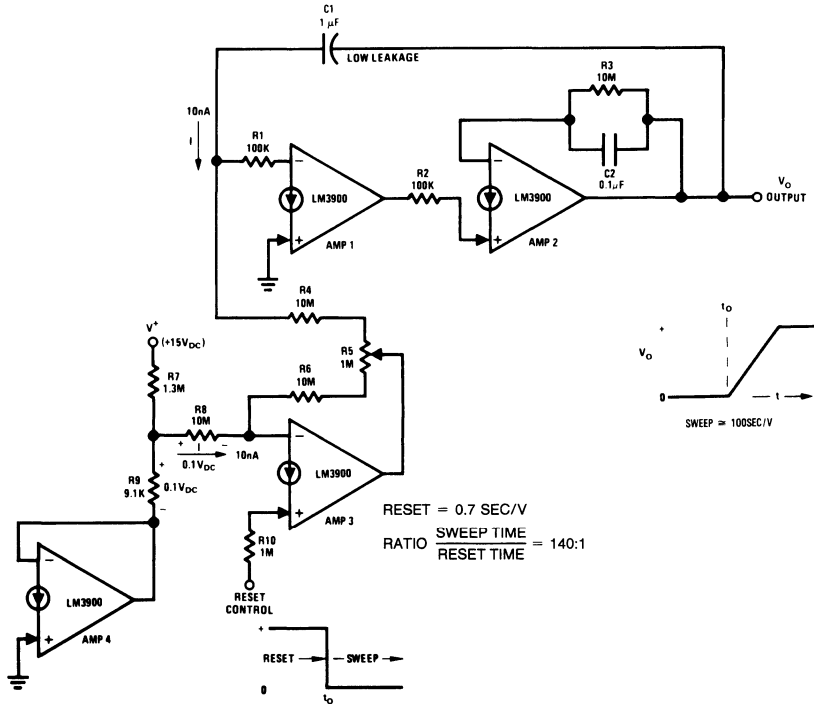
C1
1 μF
LOW LEAKAGE

R3
10M

C2
0.1μF

10nA
I

R1
100K

LM3900
AMP 1

R2
100K

LM3900
AMP 2

$V_O$
OUTPUT

R4
10M

$V^+$
($+15V_{DC}$)

R5
1M

R6
10M

R7
1.3M

R8
10M

I
$0.1V_{DC}$

10nA

LM3900
AMP 3

R9
9.1K
$0.1V_{DC}$

R10
1M

RESET CONTROL

LM3900
AMP 4

$t_O$
$V_O$
0
t
SWEEP ≅ 100SEC/V

RESET = 0.7 SEC/V

RATIO $\frac{\text{SWEEP TIME}}{\text{RESET TIME}}$ = 140:1

RESET
SWEEP
0
$t_O$